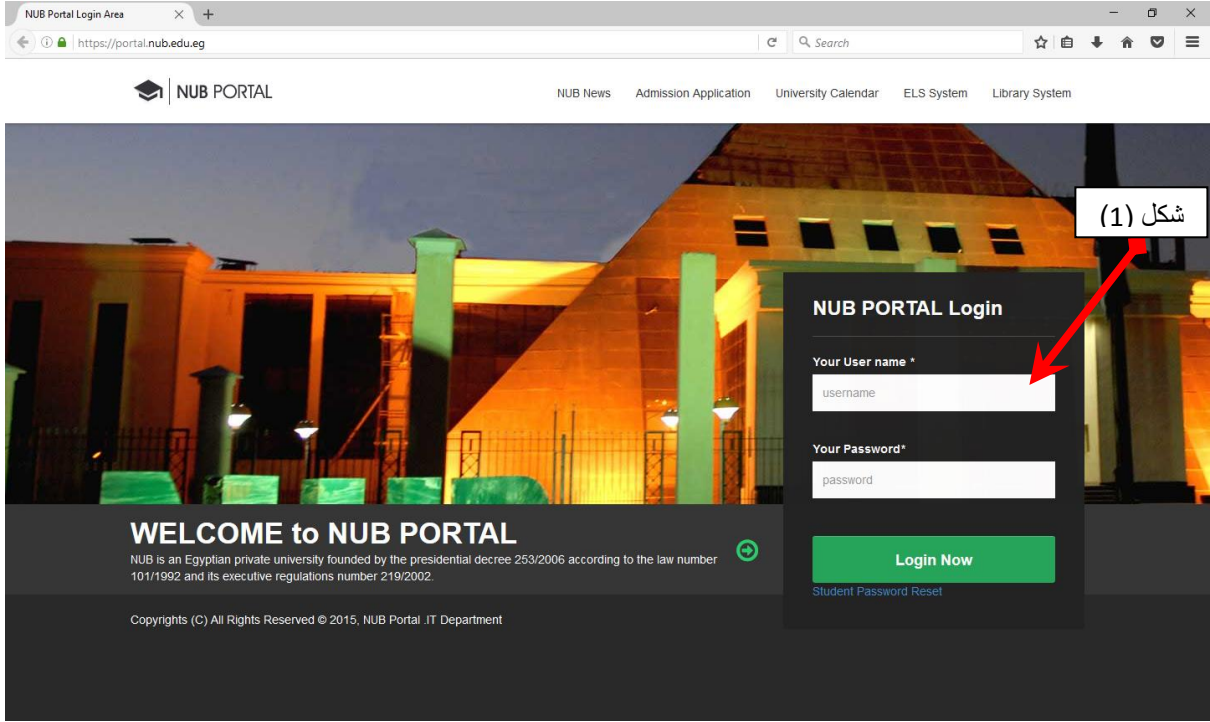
NUB Portal Login Area

https://portal.nub.edu.eg

Search

NUB PORTAL

NUB News Admission Application University Calendar ELS System Library System

شكل (1)

NUB PORTAL Login

Your User name *

username

Your Password*

password

Login Now

Student Password Reset

WELCOME to NUB PORTAL

NUB is an Egyptian private university founded by the presidential decree 253/2006 according to the law number 101/1992 and its executive regulations number 219/2002.

Copyrights (C) All Rights Reserved © 2015, NUB Portal .IT Department